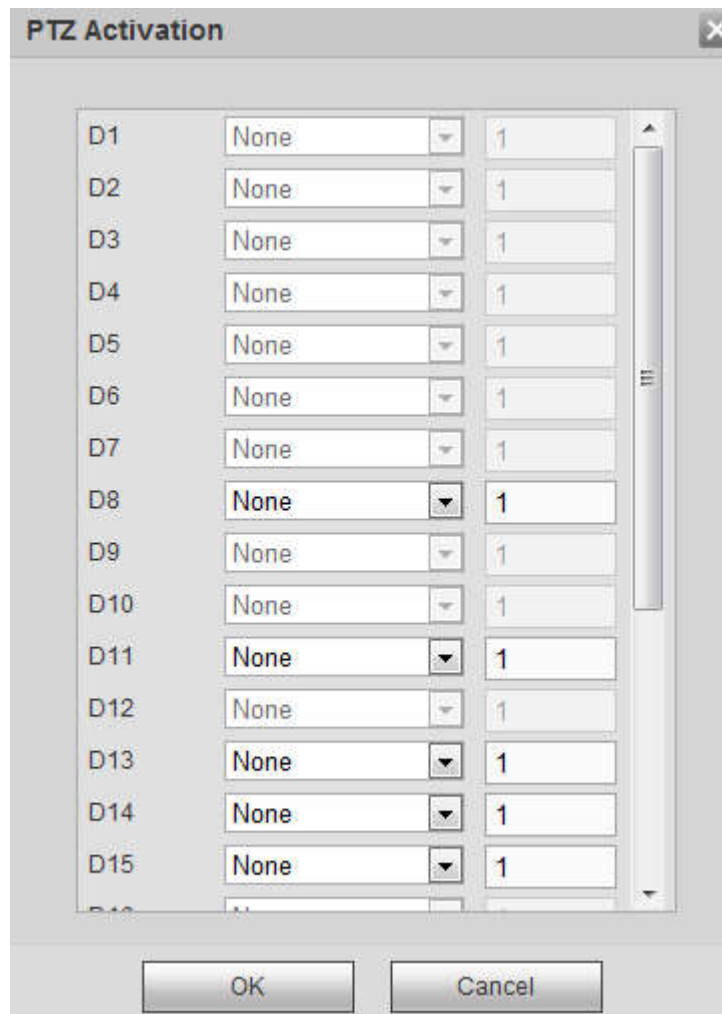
PTZ Activation

| | | |
|---|---|---|
| D1 | None | 1 |
| D2 | None | 1 |
| D3 | None | 1 |
| D4 | None | 1 |
| D5 | None | 1 |
| D6 | None | 1 |
| D7 | None | 1 |
| D8 | None | 1 |
| D9 | None | 1 |
| D10 | None | 1 |
| D11 | None | 1 |
| D12 | None | 1 |
| D13 | None | 1 |
| D14 | None | 1 |
| D15 | None | 1 |
| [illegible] | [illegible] | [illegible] |

OK Cancel